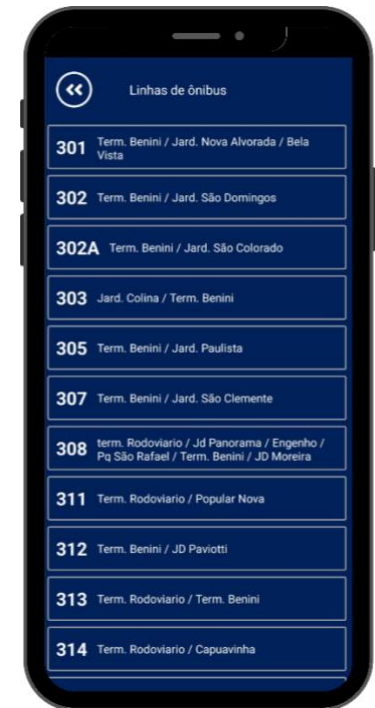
«

Linhas de ônibus

301 Term. Benini / Jard. Nova Alvorada / Bela Vista

302 Term. Benini / Jard. São Domingos

302A Term. Benini / Jard. São Colorado

303 Jard. Colina / Term. Benini

305 Term. Benini / Jard. Paulista

307 Term. Benini / Jard. São Clemente

308 term. Rodoviario / Jd Panorama / Engenho / Pq São Rafael / Term. Benini / JD Moreira

311 Term. Rodoviario / Popular Nova

312 Term. Benini / JD Paviotti

313 Term. Rodoviario / Term. Benini

314 Term. Rodoviario / Capuavinha